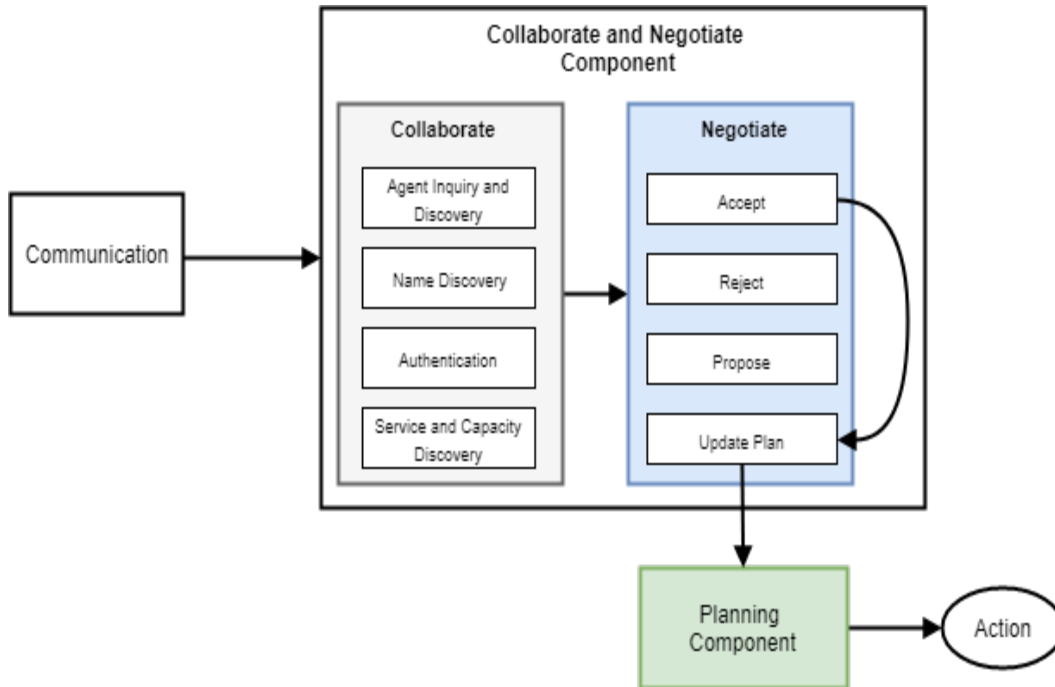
Collaborate and Negotiate Component

Communication

Collaborate

Agent Inquiry and Discovery

Name Discovery

Authentication

Service and Capacity Discovery

Negotiate

Accept

Reject

Propose

Update Plan

Planning Component

Action